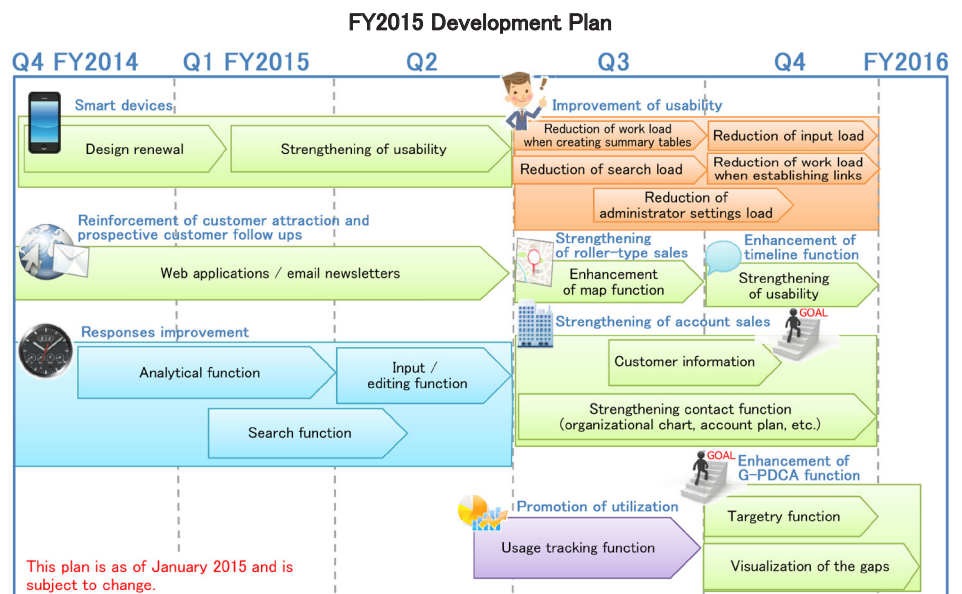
FY2015 Development Plan

Q4 FY2014 | Q1 FY2015 | Q2 | Q3 | Q4 | FY2016

Smart devices

Design renewal

Strengthening of usability

Improvement of usability

Reduction of work load when creating summary tables

Reduction of input load

Reduction of search load

Reduction of work load when establishing links

Reduction of administrator settings load

Reinforcement of customer attraction and prospective customer follow ups

Web applications / email newsletters

Strengthening of roller-type sales

Enhancement of map function

Enhancement of timeline function

Strengthening of usability

Responses improvement

Analytical function

Input / editing function

Search function

Strengthening of account sales

GOAL

Customer information

Strengthening contact function (organizational chart, account plan, etc.)

GOAL

Enhancement of G-PDCA function

Promotion of utilization

Usage tracking function

Targetry function

Visualization of the gaps

This plan is as of January 2015 and is subject to change.